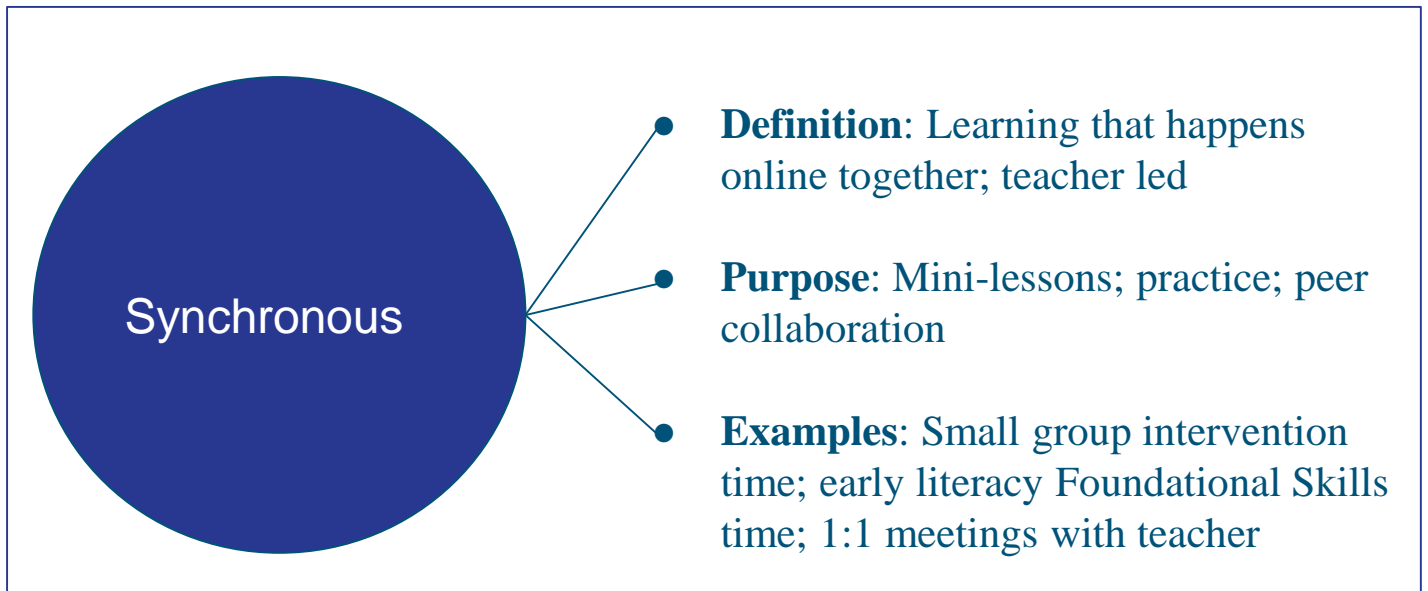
Synchronous

**Definition**: Learning that happens online together; teacher led

**Purpose**: Mini-lessons; practice; peer collaboration

**Examples**: Small group intervention time; early literacy Foundational Skills time; 1:1 meetings with teacher